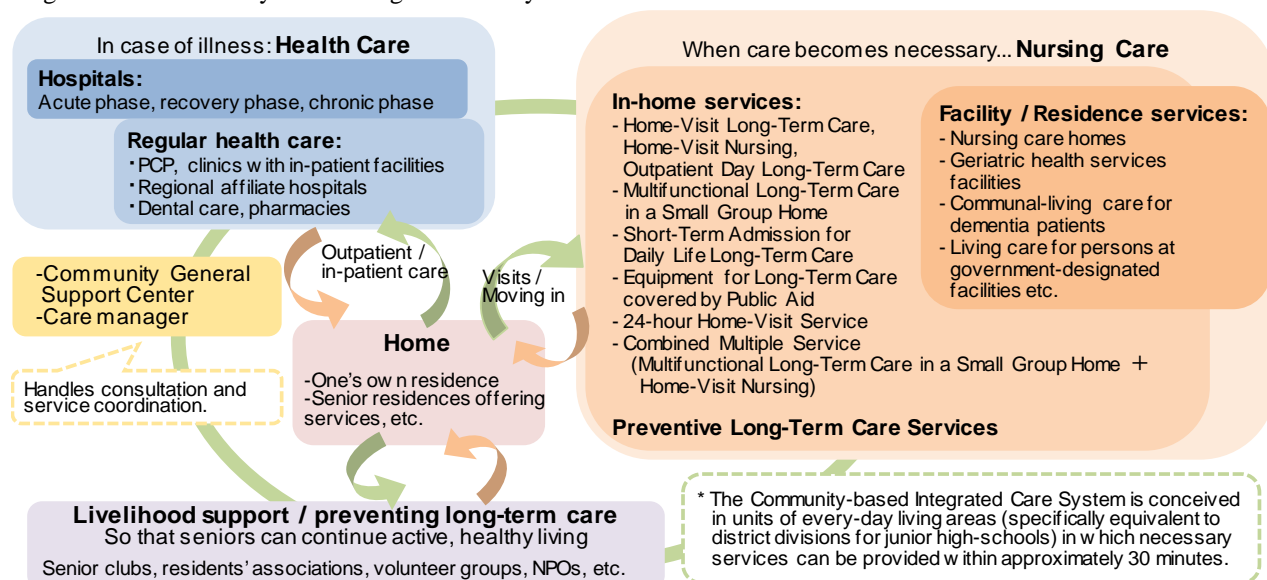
In case of illness: **Health Care**

**Hospitals:**
Acute phase, recovery phase, chronic phase

**Regular health care:**
・PCP, clinics with in-patient facilities
・Regional affiliate hospitals
・Dental care, pharmacies

Outpatient / in-patient care

-Community General Support Center
-Care manager

Handles consultation and service coordination.

**Home**
-One's own residence
-Senior residences offering services, etc.

Visits / Moving in

When care becomes necessary... **Nursing Care**

**In-home services:**
- Home-Visit Long-Term Care, Home-Visit Nursing, Outpatient Day Long-Term Care
- Multifunctional Long-Term Care in a Small Group Home
- Short-Term Admission for Daily Life Long-Term Care
- Equipment for Long-Term Care covered by Public Aid
- 24-hour Home-Visit Service
- Combined Multiple Service (Multifunctional Long-Term Care in a Small Group Home ＋ Home-Visit Nursing)

**Facility / Residence services:**
- Nursing care homes
- Geriatric health services facilities
- Communal-living care for dementia patients
- Living care for persons at government-designated facilities etc.

**Preventive Long-Term Care Services**

**Livelihood support / preventing long-term care**
So that seniors can continue active, healthy living
Senior clubs, residents' associations, volunteer groups, NPOs, etc.

* The Community-based Integrated Care System is conceived in units of every-day living areas (specifically equivalent to district divisions for junior high-schools) in which necessary services can be provided within approximately 30 minutes.